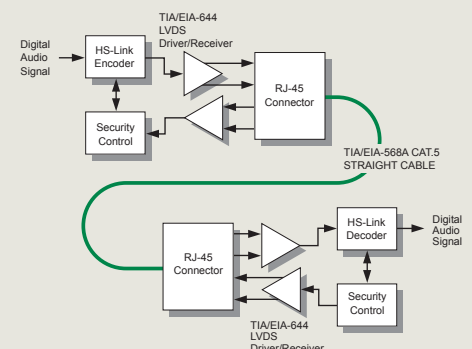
Digital Audio Signal

HS-Link Encoder

TIA/EIA-644 LVDS Driver/Receiver

RJ-45 Connector

Security Control

TIA/EIA-568A CAT.5 STRAIGHT CABLE

RJ-45 Connector

HS-Link Decoder

Digital Audio Signal

Security Control

TIA/EIA-644 LVDS Driver/Receiver